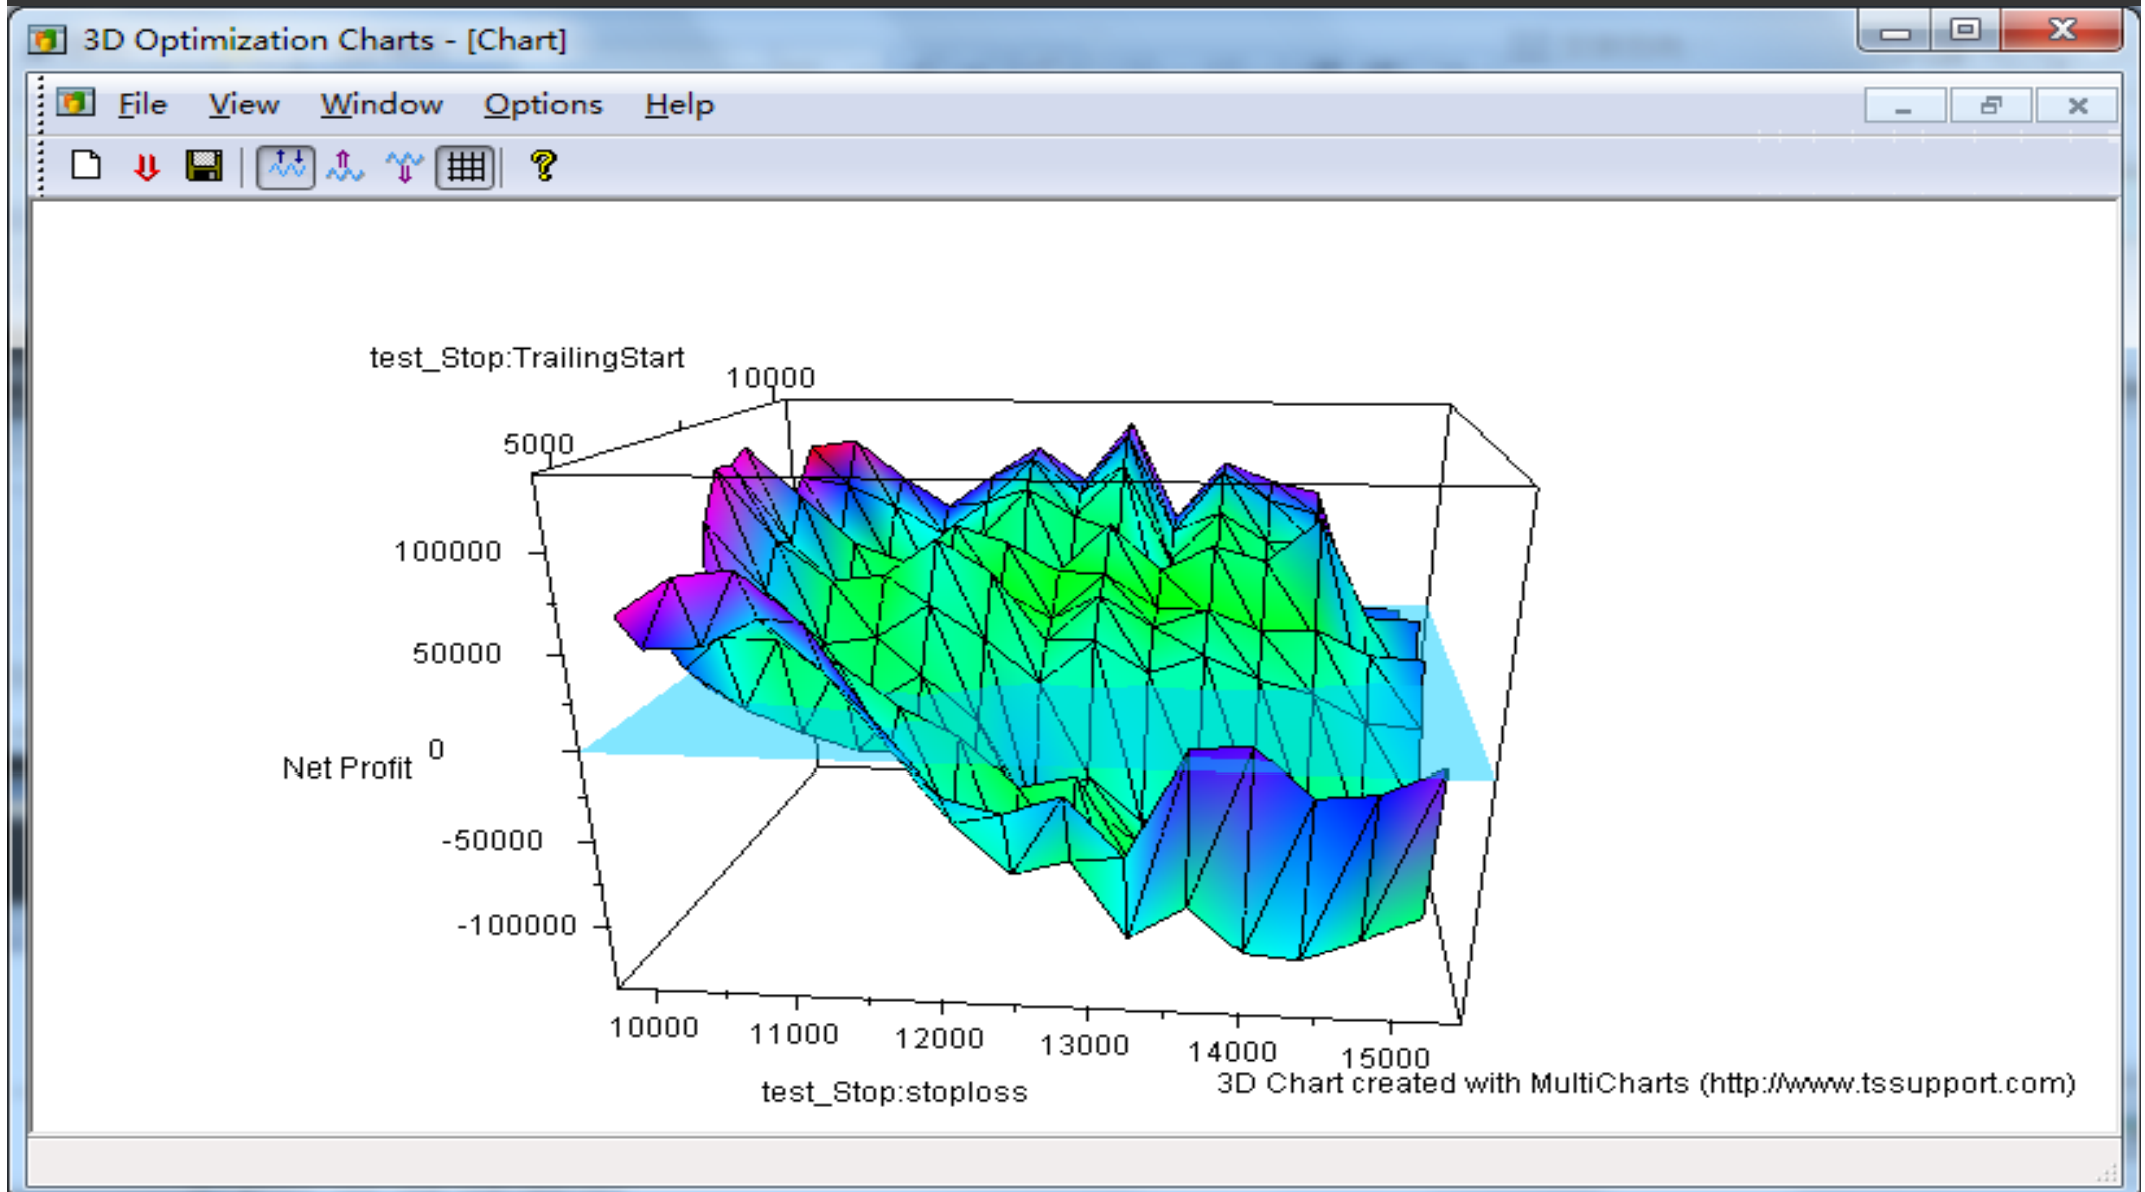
3D Optimization Charts - [Chart]

File View Window Options Help

test_Stop:TrailingStart
10000
5000
100000
50000
Net Profit 0
-50000
-100000
10000 11000 12000 13000 14000 15000
test_Stop:stoploss
3D Chart created with MultiCharts (http://www.tssupport.com)